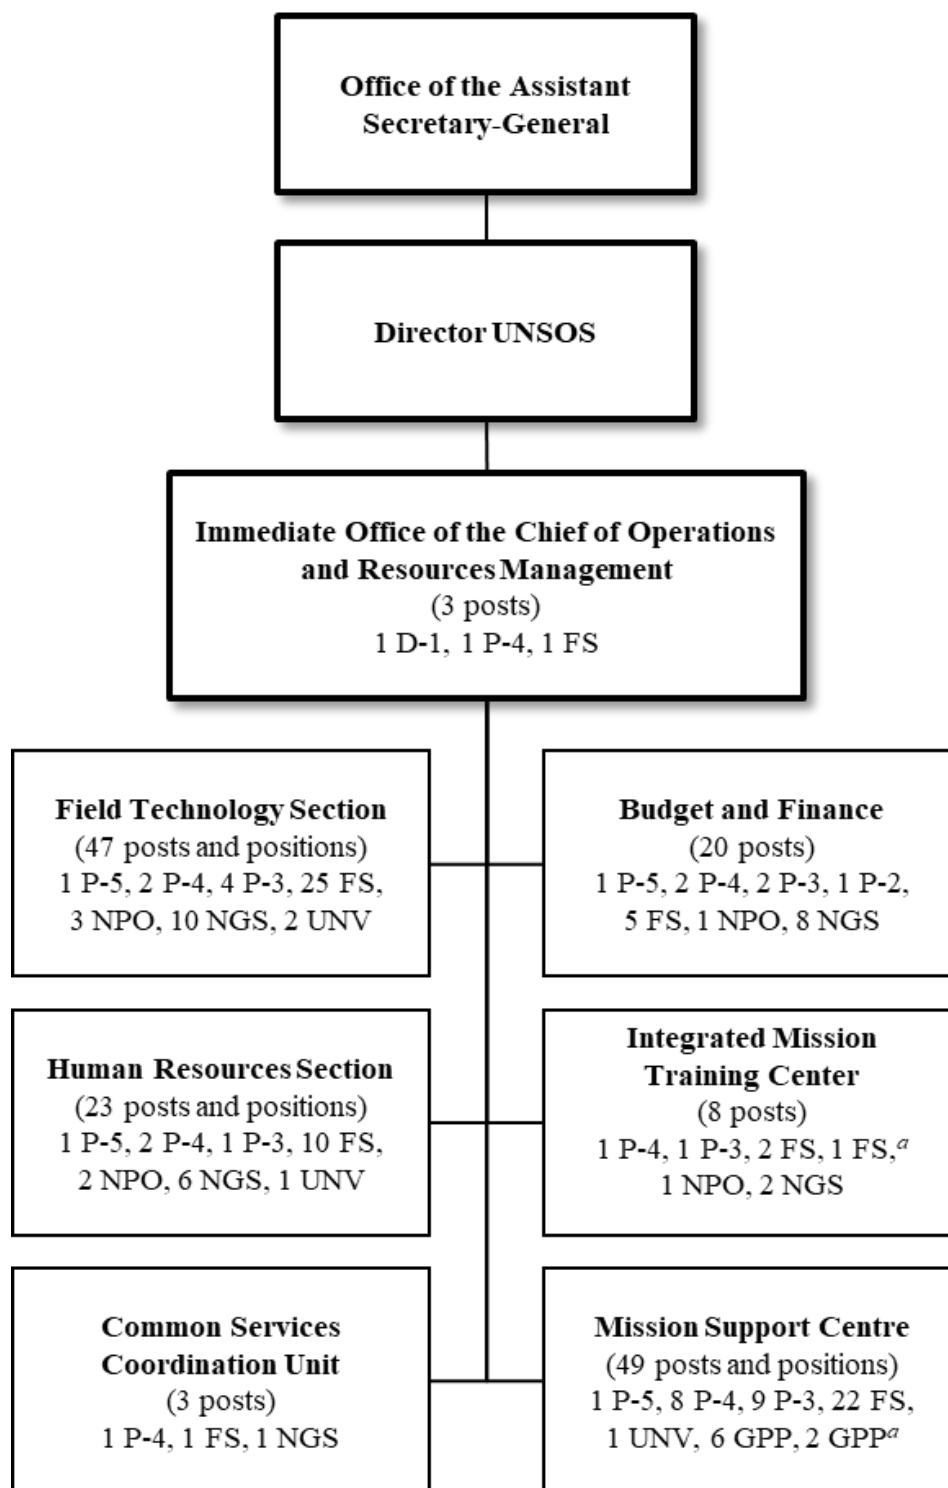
Office of the Assistant Secretary-General

Director UNSOS

Immediate Office of the Chief of Operations and Resources Management
(3 posts)
1 D-1, 1 P-4, 1 FS

Field Technology Section
(47 posts and positions)
1 P-5, 2 P-4, 4 P-3, 25 FS, 3 NPO, 10 NGS, 2 UNV

Budget and Finance
(20 posts)
1 P-5, 2 P-4, 2 P-3, 1 P-2, 5 FS, 1 NPO, 8 NGS

Human Resources Section
(23 posts and positions)
1 P-5, 2 P-4, 1 P-3, 10 FS, 2 NPO, 6 NGS, 1 UNV

Integrated Mission Training Center
(8 posts)
1 P-4, 1 P-3, 2 FS, 1 FS,$^{a}$ 1 NPO, 2 NGS

Common Services Coordination Unit
(3 posts)
1 P-4, 1 FS, 1 NGS

Mission Support Centre
(49 posts and positions)
1 P-5, 8 P-4, 9 P-3, 22 FS, 1 UNV, 6 GPP, 2 GPP$^{a}$